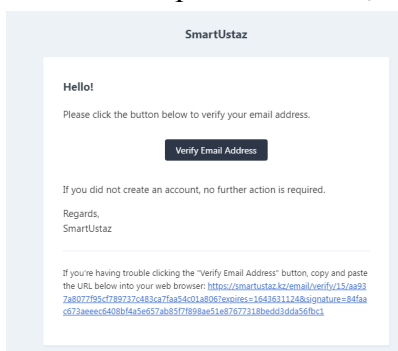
SmartUstaz

Hello!

Please click the button below to verify your email address.

Verify Email Address

If you did not create an account, no further action is required.

Regards,
SmartUstaz

If you're having trouble clicking the "Verify Email Address" button, copy and paste the URL below into your web browser: https://smartustaz.kz/email/verify/15/aa937a8077f95cf78973 7c483ca7faa54c01a806?expires=1643631124&signature=84faac673aeeec6408bf4a5e657ab85f7f898ae51e87677318bedd3dda56fbc1